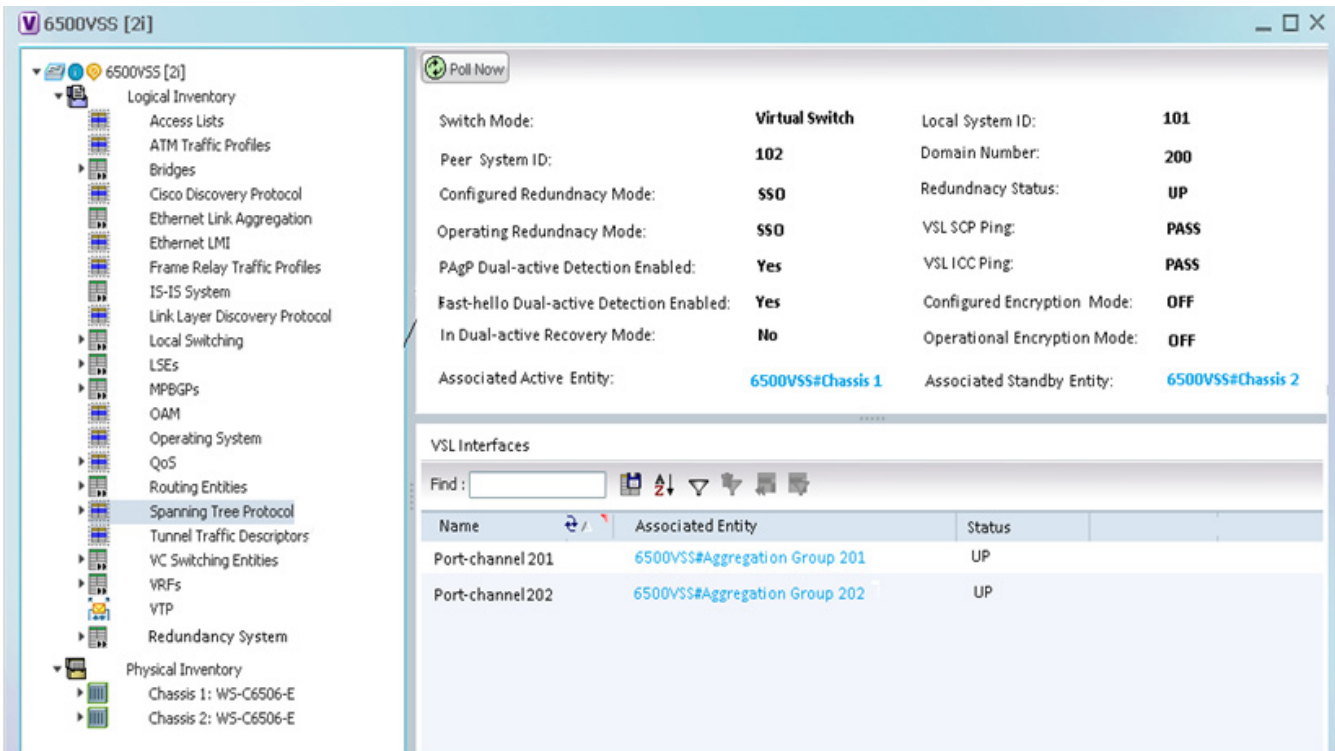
6500VSS [2i]

6500VSS [2i]
Logical Inventory
Access Lists
ATM Traffic Profiles
Bridges
Cisco Discovery Protocol
Ethernet Link Aggregation
Ethernet LMI
Frame Relay Traffic Profiles
IS-IS System
Link Layer Discovery Protocol
Local Switching
LSEs
MPBGPs
OAM
Operating System
QoS
Routing Entities
Spanning Tree Protocol
Tunnel Traffic Descriptors
VC Switching Entities
VRFs
VTP
Redundancy System
Physical Inventory
Chassis 1: WS-C6506-E
Chassis 2: WS-C6506-E

Poll Now

| | | | |
|---|---|---|---|
| Switch Mode: | Virtual Switch | Local System ID: | 101 |
| Peer System ID: | 102 | Domain Number: | 200 |
| Configured Redundnacy Mode: | SSO | Redundnacy Status: | UP |
| Operating Redundnacy Mode: | SSO | VSL SCP Ping: | PASS |
| PAgP Dual-active Detection Enabled: | Yes | VSL ICC Ping: | PASS |
| Fast-hello Dual-active Detection Enabled: | Yes | Configured Encryption Mode: | OFF |
| In Dual-active Recovery Mode: | No | Operational Encryption Mode: | OFF |
| Associated Active Entity: | 6500VSS#Chassis 1 | Associated Standby Entity: | 6500VSS#Chassis 2 |

VSL Interfaces

Find :

| Name | Associated Entity | Status |
|---|---|---|
| Port-channel201 | 6500VSS#Aggregation Group 201 | UP |
| Port-channel202 | 6500VSS#Aggregation Group 202 | UP |